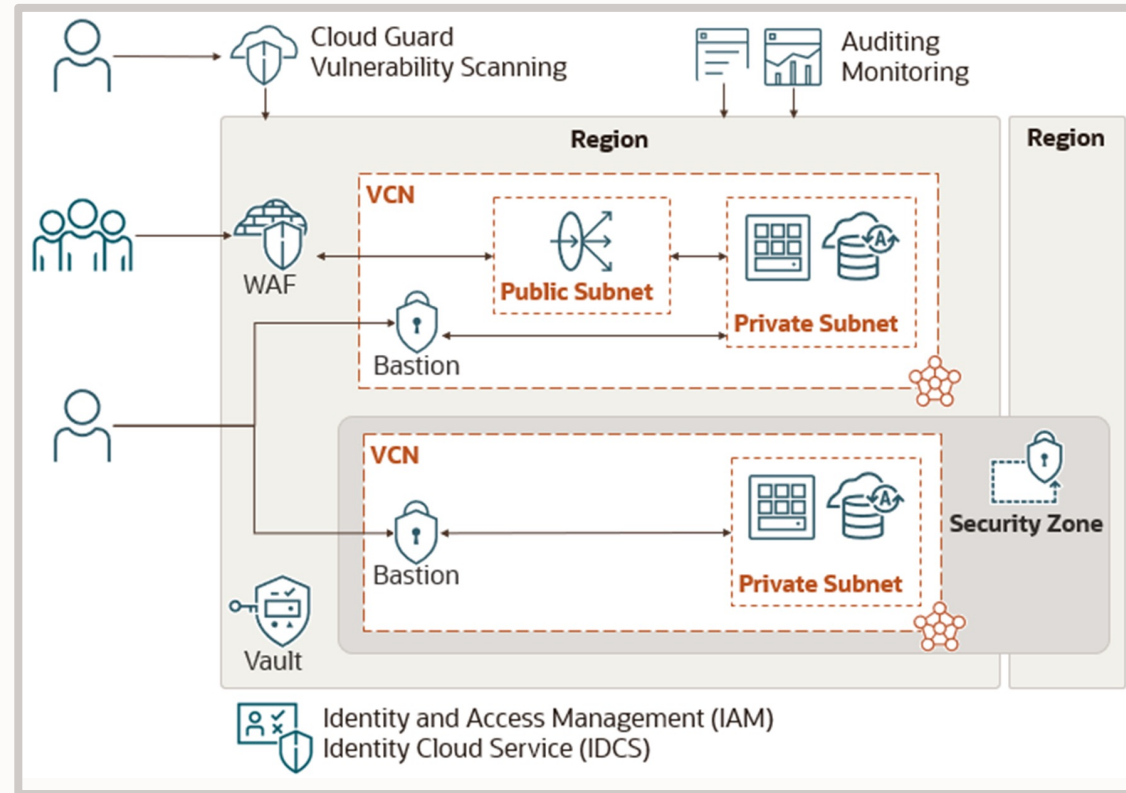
Cloud Guard
Vulnerability Scanning

Auditing
Monitoring

Region

Region

VCN

WAF

Public Subnet

Private Subnet

Bastion

VCN

Security Zone

Bastion

Private Subnet

Vault

Identity and Access Management (IAM)
Identity Cloud Service (IDCS)